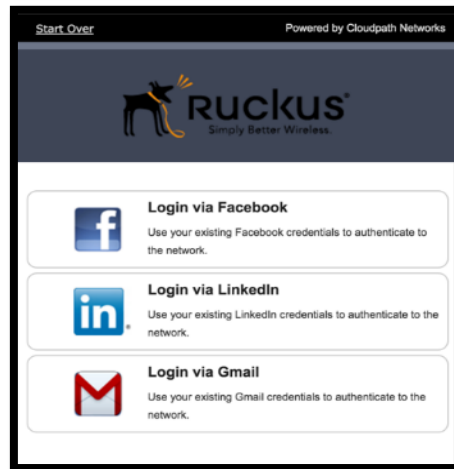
Start Over

Powered by Cloudpath Networks

Ruckus®
Simply Better Wireless.

f
Login via Facebook
Use your existing Facebook credentials to authenticate to the network.

in
Login via LinkedIn
Use your existing LinkedIn credentials to authenticate to the network.

Login via Gmail
Use your existing Gmail credentials to authenticate to the network.